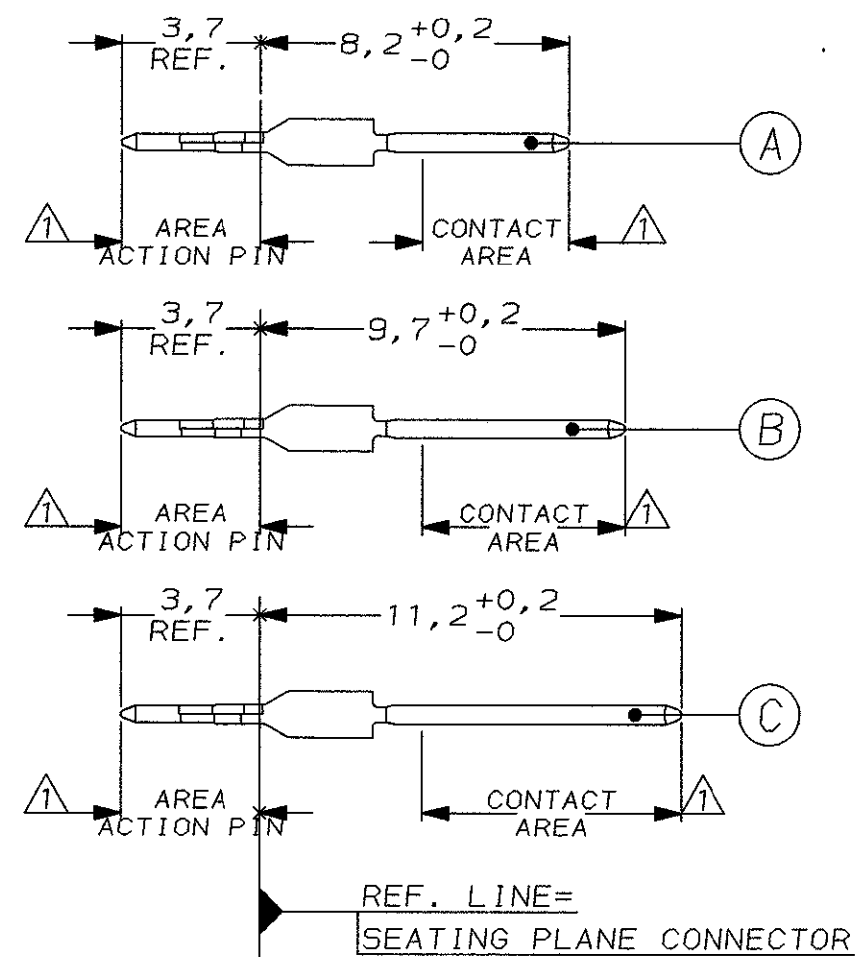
3,7 REF.
$8,2^{+0,2}_{-0}$
A
1
AREA ACTION PIN
CONTACT AREA
1

3,7 REF.
$9,7^{+0,2}_{-0}$
B
1
AREA ACTION PIN
CONTACT AREA
1

3,7 REF.
$11,2^{+0,2}_{-0}$
C
1
AREA ACTION PIN
CONTACT AREA
1

REF. LINE=
SEATING PLANE CONNECTOR